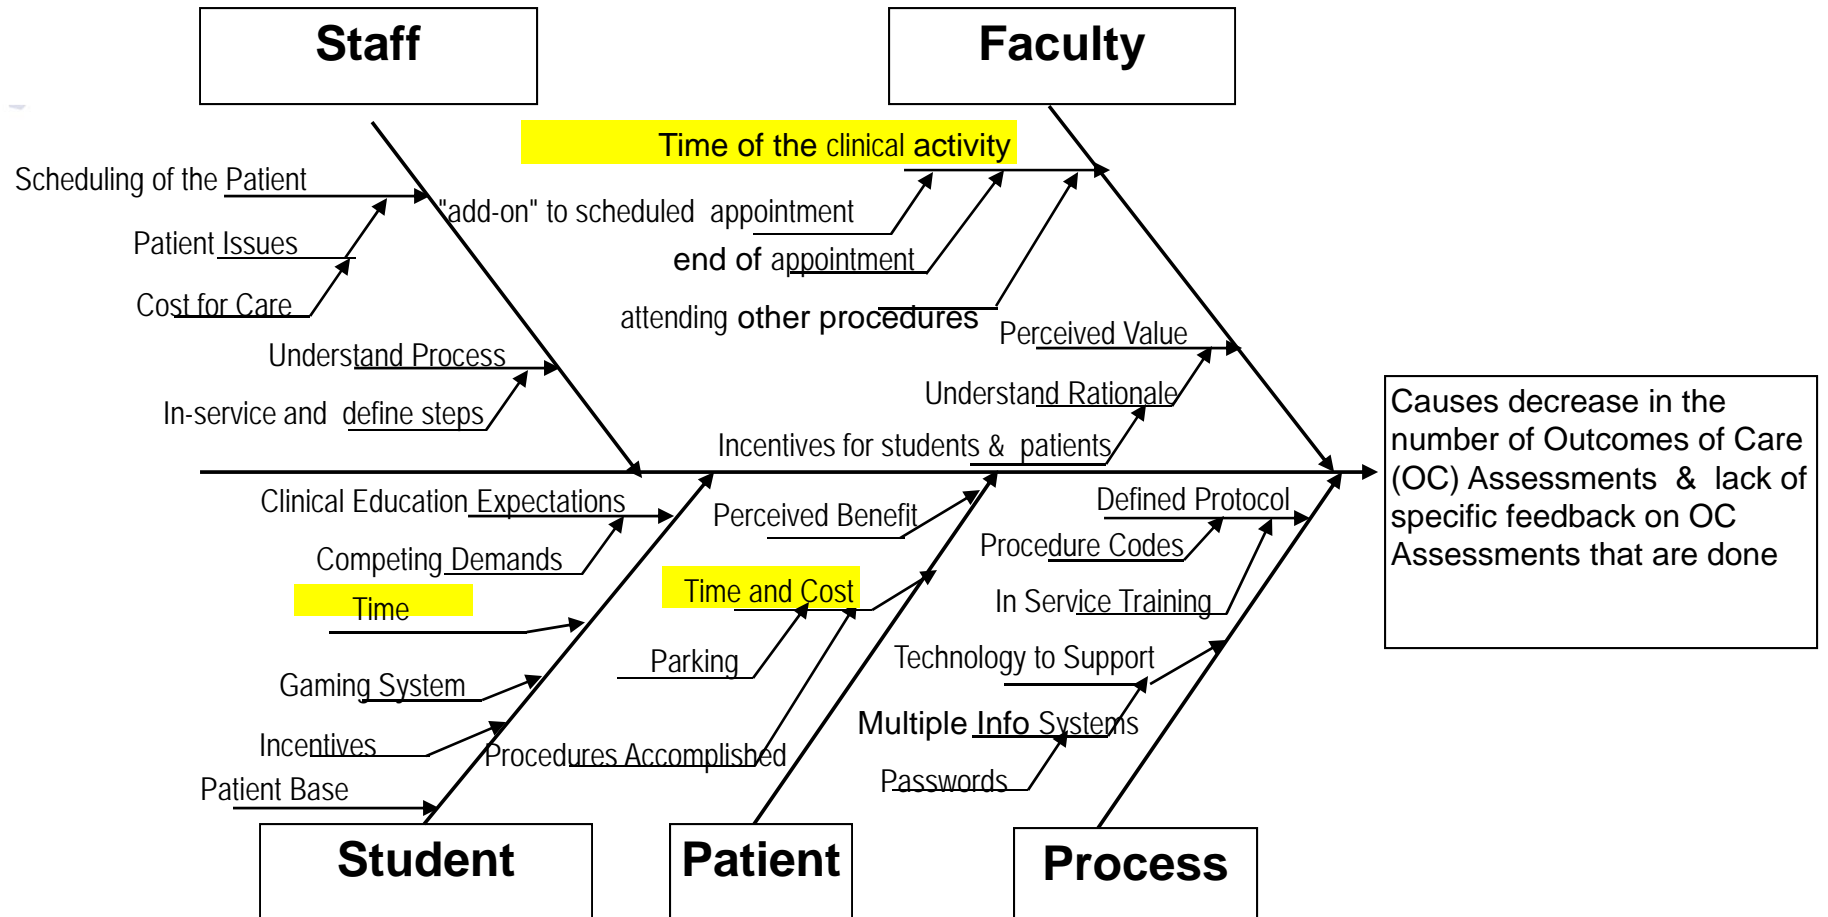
Staff

Faculty

Scheduling of the Patient

Patient Issues

Cost for Care

Understand Process

In-service and define steps

Time of the clinical activity

"add-on" to scheduled appointment

end of appointment

attending other procedures

Perceived Value

Understand Rationale

Incentives for students & patients

Causes decrease in the number of Outcomes of Care (OC) Assessments & lack of specific feedback on OC Assessments that are done

Clinical Education Expectations

Competing Demands

Time

Gaming System

Incentives

Patient Base

Perceived Benefit

Time and Cost

Parking

Procedures Accomplished

Defined Protocol

Procedure Codes

In Service Training

Technology to Support

Multiple Info Systems

Passwords

Student

Patient

Process